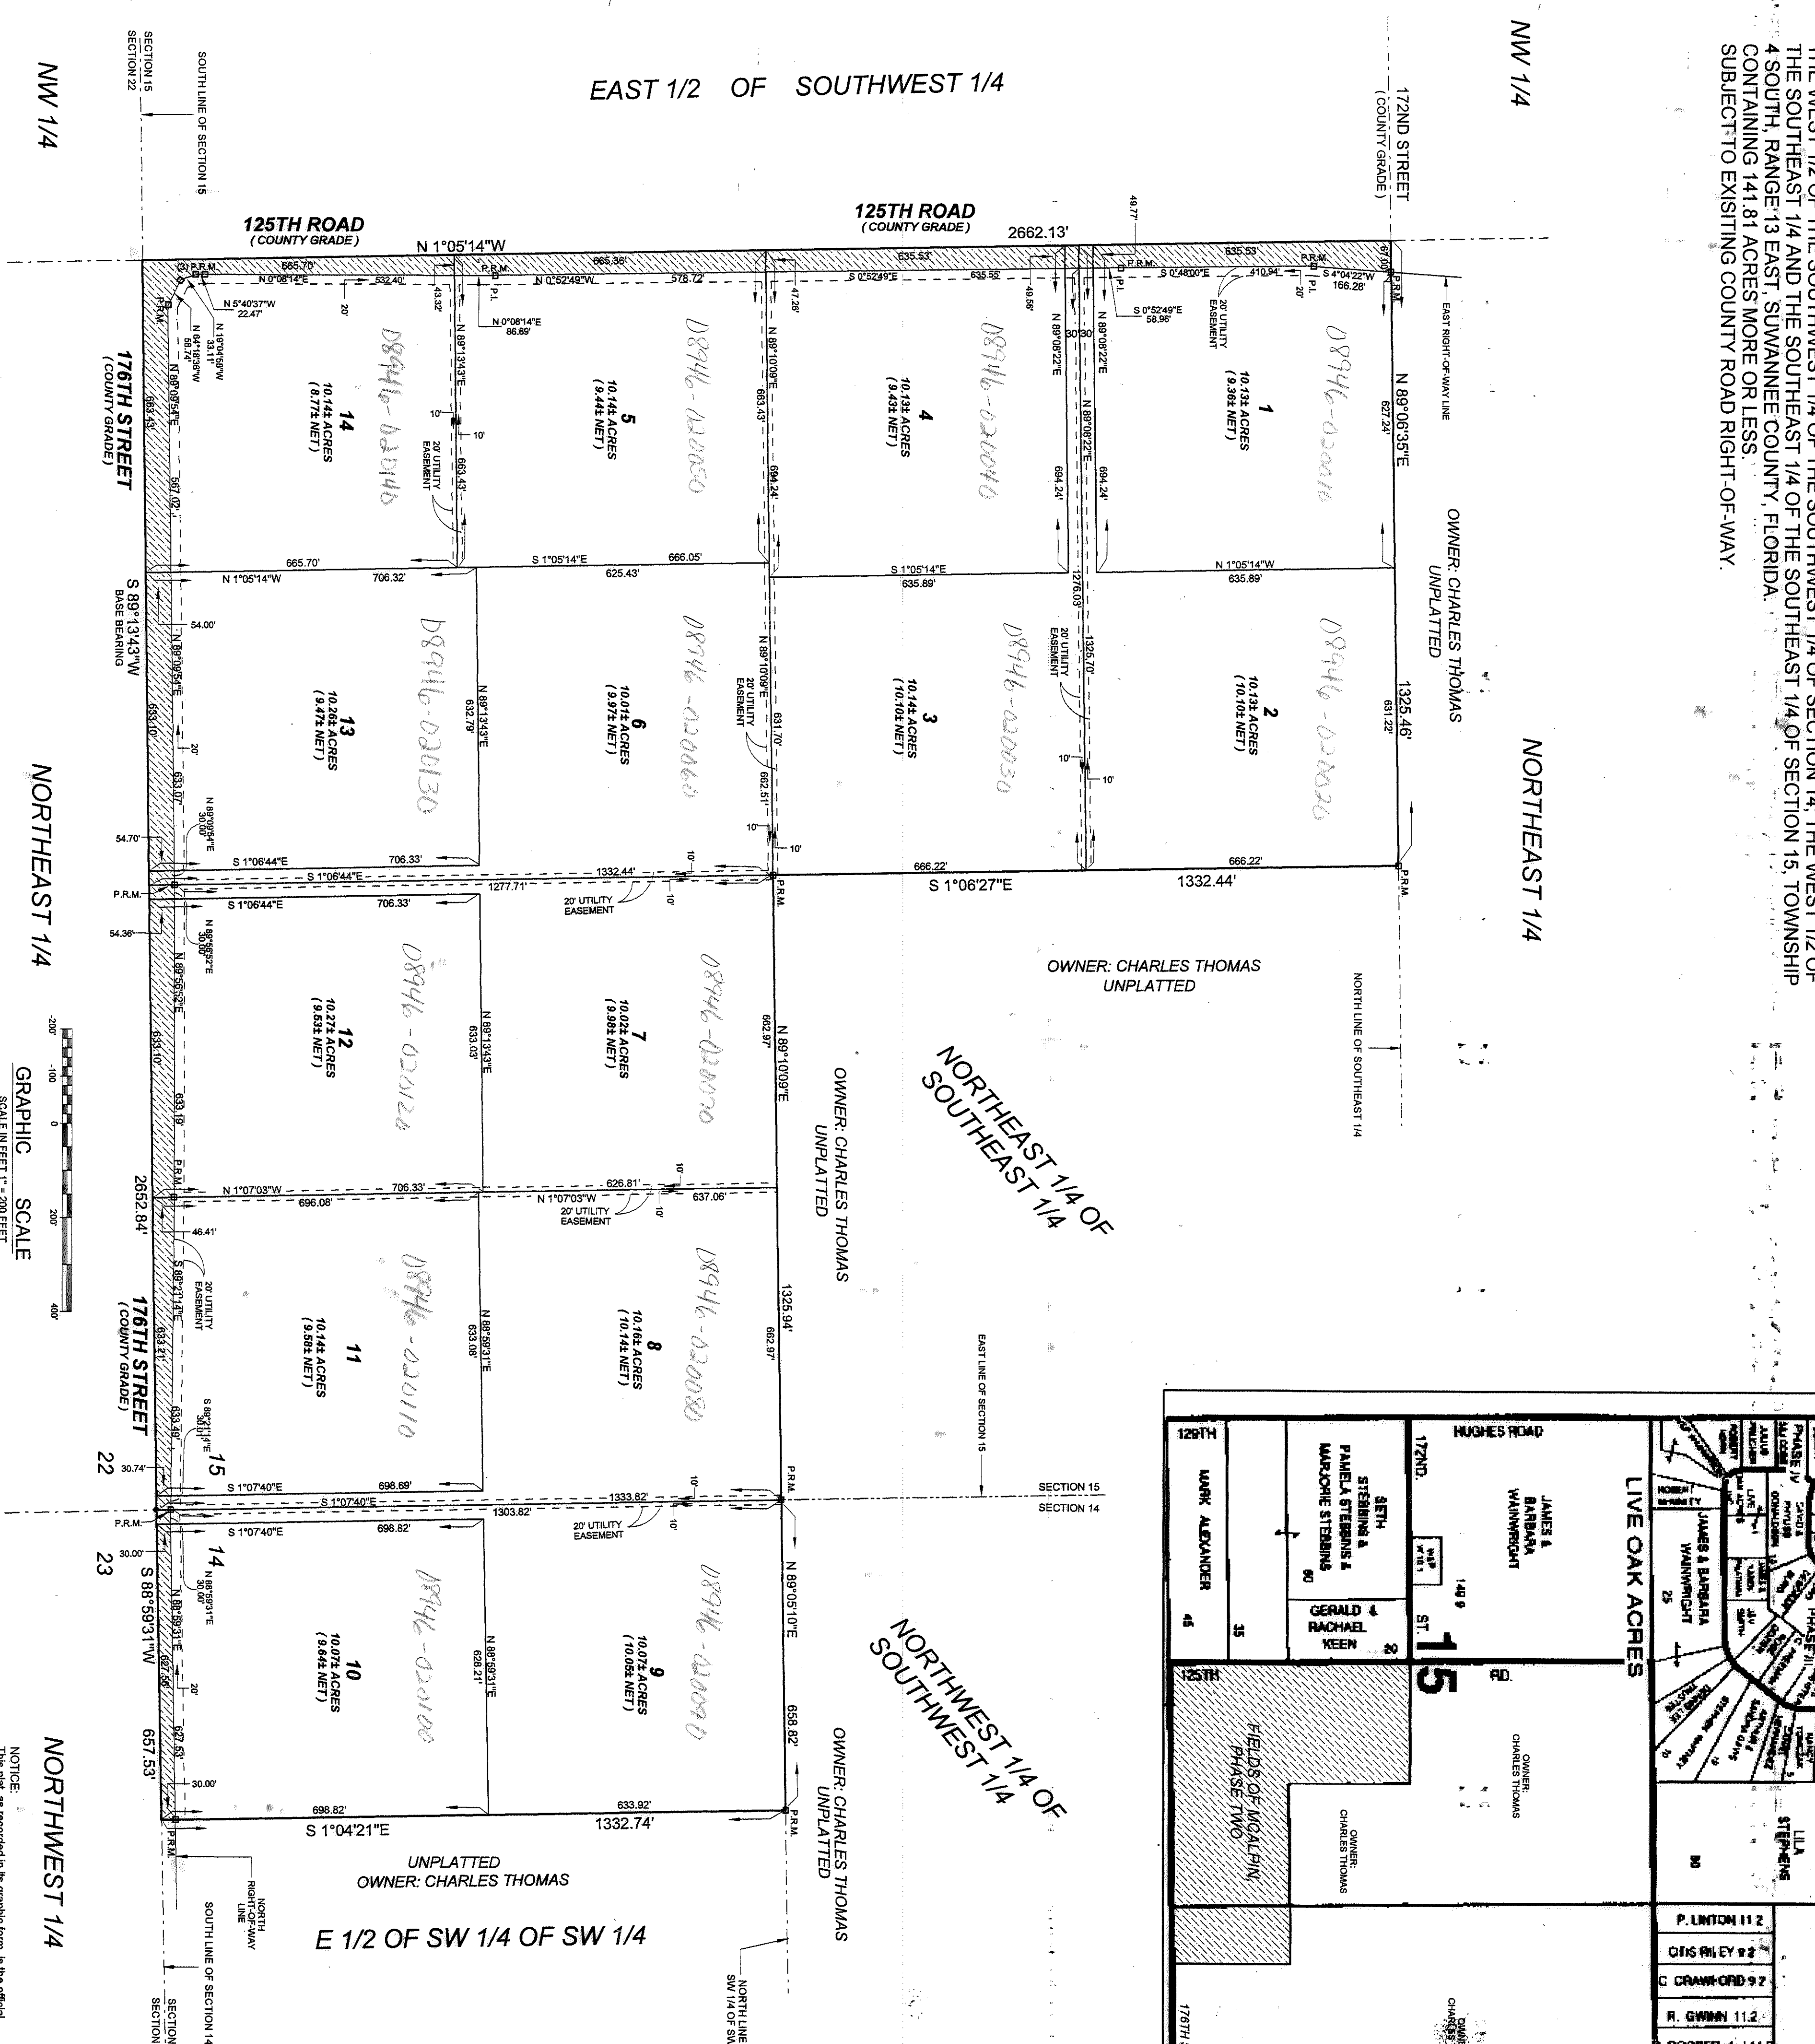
THE WEST 1/2 OF THE SOUTHWEST 1/4 OF THE SOUTHWEST 1/4 OF SECTION 14, THE WEST 1/2 OF THE SOUTHEAST 1/4 AND THE SOUTHEAST 1/4 OF THE SOUTHEAST 1/4 OF SECTION 15, TOWNSHIP 4 SOUTH, RANGE 13 EAST, SUWANNEE COUNTY, FLORIDA.
CONTAINING 141.81 ACRES MORE OR LESS.
SUBJECT TO EXISTING COUNTY ROAD RIGHT-OF-WAY.

EAST 1/2 OF SOUTHWEST 1/4

NW 1/4

NW 1/4

SECTION 15
SECTION 22

SOUTH LINE OF SECTION 15

172ND STREET
(COUNTY GRADE)

125TH ROAD
(COUNTY GRADE)

125TH ROAD
(COUNTY GRADE)

N 1°05'14"W

2662.13'

EAST RIGHT-OF-WAY LINE

176TH STREET
(COUNTY GRADE)

1
10.13± ACRES
(9.36± NET)
D8946-020010

2
10.13± ACRES
(10.10± NET)
D8946-020020

3
10.14± ACRES
(10.10± NET)
D8946-020030

4
10.13± ACRES
(9.43± NET)
D8946-020040

5
10.14± ACRES
(9.44± NET)
D8946-020050

6
10.01± ACRES
(9.97± NET)
D8946-020060

7
10.02± ACRES
(9.98± NET)
D8946-020070

8
10.16± ACRES
(10.14± NET)
D8946-020080

9
10.07± ACRES
(10.06± NET)
D8946-020090

10
10.07± ACRES
(9.64± NET)
D8946-020100

11
10.14± ACRES
(9.58± NET)
D8946-020110

12
10.27± ACRES
(9.53± NET)
D8946-020120

13
10.26± ACRES
(9.47± NET)
D8946-020130

14
10.14± ACRES
(8.71± NET)
D8946-020140

20' UTILITY EASEMENT

S 89°13'43"W
BASE BEARING

OWNER: CHARLES THOMAS
UNPLATTED

NORTHEAST 1/4

S 1°06'27"E

1332.44'

1325.46'

N 89°06'35"E

NORTH LINE OF SOUTHEAST 1/4

NORTHEAST 1/4 OF SOUTHEAST 1/4

N 89°10'09"E

1325.94'

EAST LINE OF SECTION 15

SECTION 15
SECTION 14

N 89°05'10"E

656.82'

NORTHWEST 1/4 OF SOUTHWEST 1/4

S 1°04'21"E

1332.74'

UNPLATTED
OWNER: CHARLES THOMAS

E 1/2 OF SW 1/4 OF SW 1/4

NORTH RIGHT-OF-WAY LINE

SOUTH LINE OF SECTION 14

NORTH LINE SW 1/4 OF SW

NORTHEAST 1/4

NORTHWEST 1/4

GRAPHIC SCALE
SCALE IN FEET 1" = 200 FEET

2652.84'

S 88°59'31"W

657.53'

22
23
15
14

NOTICE:

LIVE OAK ACRES

129TH
MARK ALEXANDER
HUGHES ROAD
172ND.
SETH STEBBINS & PAMELA STEBBINS & MARJORIE STEBBINS
JAMES & BARBARA WAINWRIGHT
GERALD & RACHAEL KEEN
ST.
125TH
15
RD.
FIELDS OF MCALPIN PHASE TWO
OWNER: CHARLES THOMAS
OWNER: CHARLES THOMAS
JAMES & BARBARA WAINWRIGHT
LILA STEPHENS
P. LINTON 11.2
OTIS RILEY
C. CRAWFORD
R. GWINN 11.2
176TH